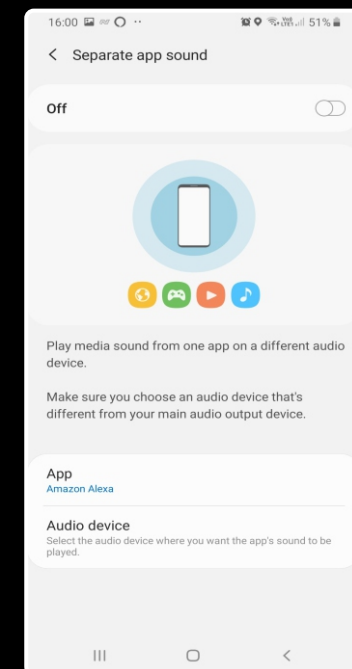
16:00 51%

< Separate app sound

Off

Play media sound from one app on a different audio device.

Make sure you choose an audio device that's different from your main audio output device.

App
Amazon Alexa

Audio device
Select the audio device where you want the app's sound to be played.